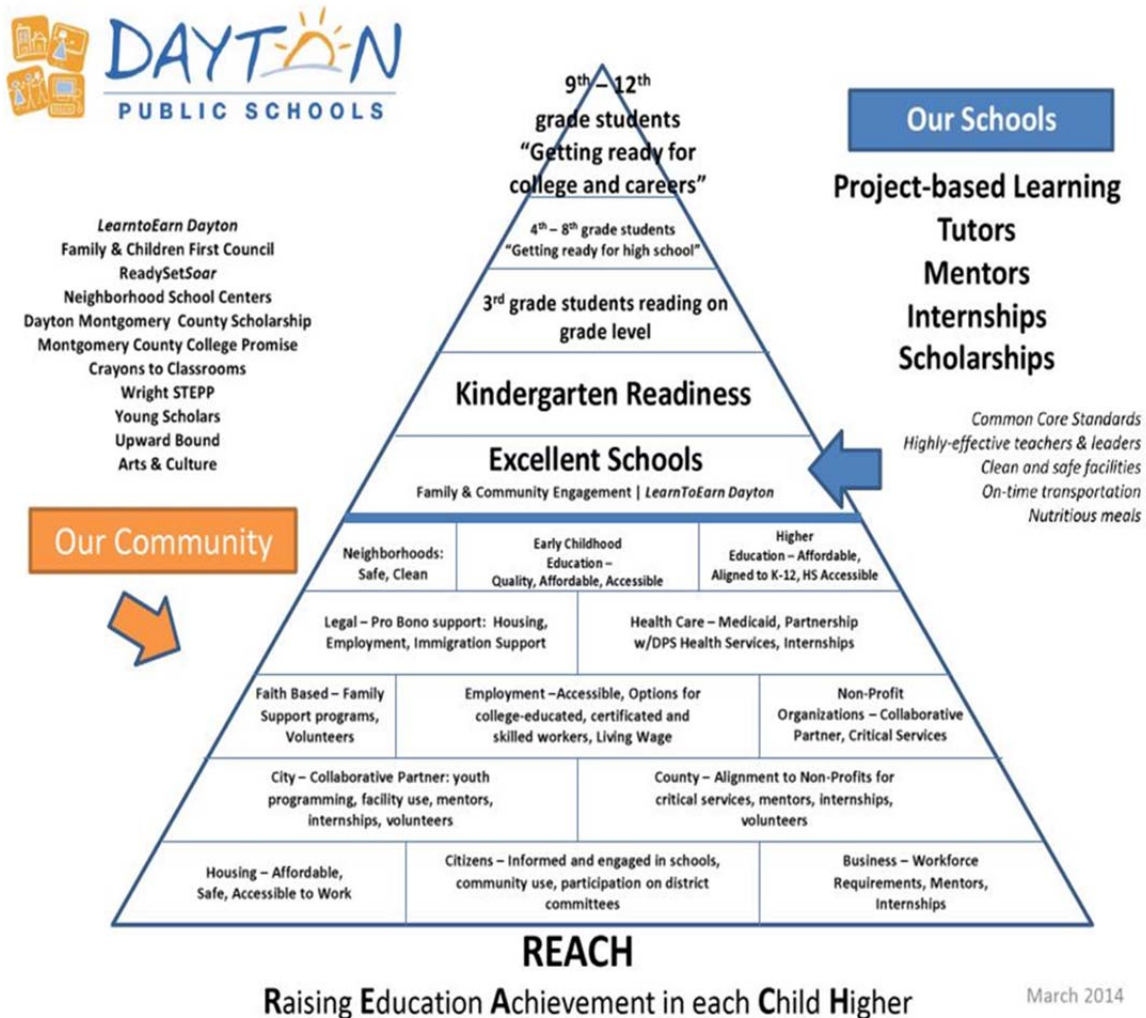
DAYTON
PUBLIC SCHOOLS

$9^{th}$ – $12^{th}$ grade students "Getting ready for college and careers"

$4^{th}$ – $8^{th}$ grade students "Getting ready for high school"

$3^{rd}$ grade students reading on grade level

Kindergarten Readiness

Excellent Schools
Family & Community Engagement | LearnToEarn Dayton

Our Schools

Project-based Learning
Tutors
Mentors
Internships
Scholarships

Common Core Standards
Highly-effective teachers & leaders
Clean and safe facilities
On-time transportation
Nutritious meals

LearntoEarn Dayton
Family & Children First Council
ReadySetSoar
Neighborhood School Centers
Dayton Montgomery County Scholarship
Montgomery County College Promise
Crayons to Classrooms
Wright STEPP
Young Scholars
Upward Bound
Arts & Culture

Our Community

Neighborhoods: Safe, Clean

Early Childhood Education – Quality, Affordable, Accessible

Higher Education – Affordable, Aligned to K-12, HS Accessible

Legal – Pro Bono support: Housing, Employment, Immigration Support

Health Care – Medicaid, Partnership w/DPS Health Services, Internships

Faith Based – Family Support programs, Volunteers

Employment –Accessible, Options for college-educated, certificated and skilled workers, Living Wage

Non-Profit Organizations – Collaborative Partner, Critical Services

City – Collaborative Partner: youth programming, facility use, mentors, internships, volunteers

County – Alignment to Non-Profits for critical services, mentors, internships, volunteers

Housing – Affordable, Safe, Accessible to Work

Citizens – Informed and engaged in schools, community use, participation on district committees

Business – Workforce Requirements, Mentors, Internships

REACH
Raising Education Achievement in each Child Higher

March 2014